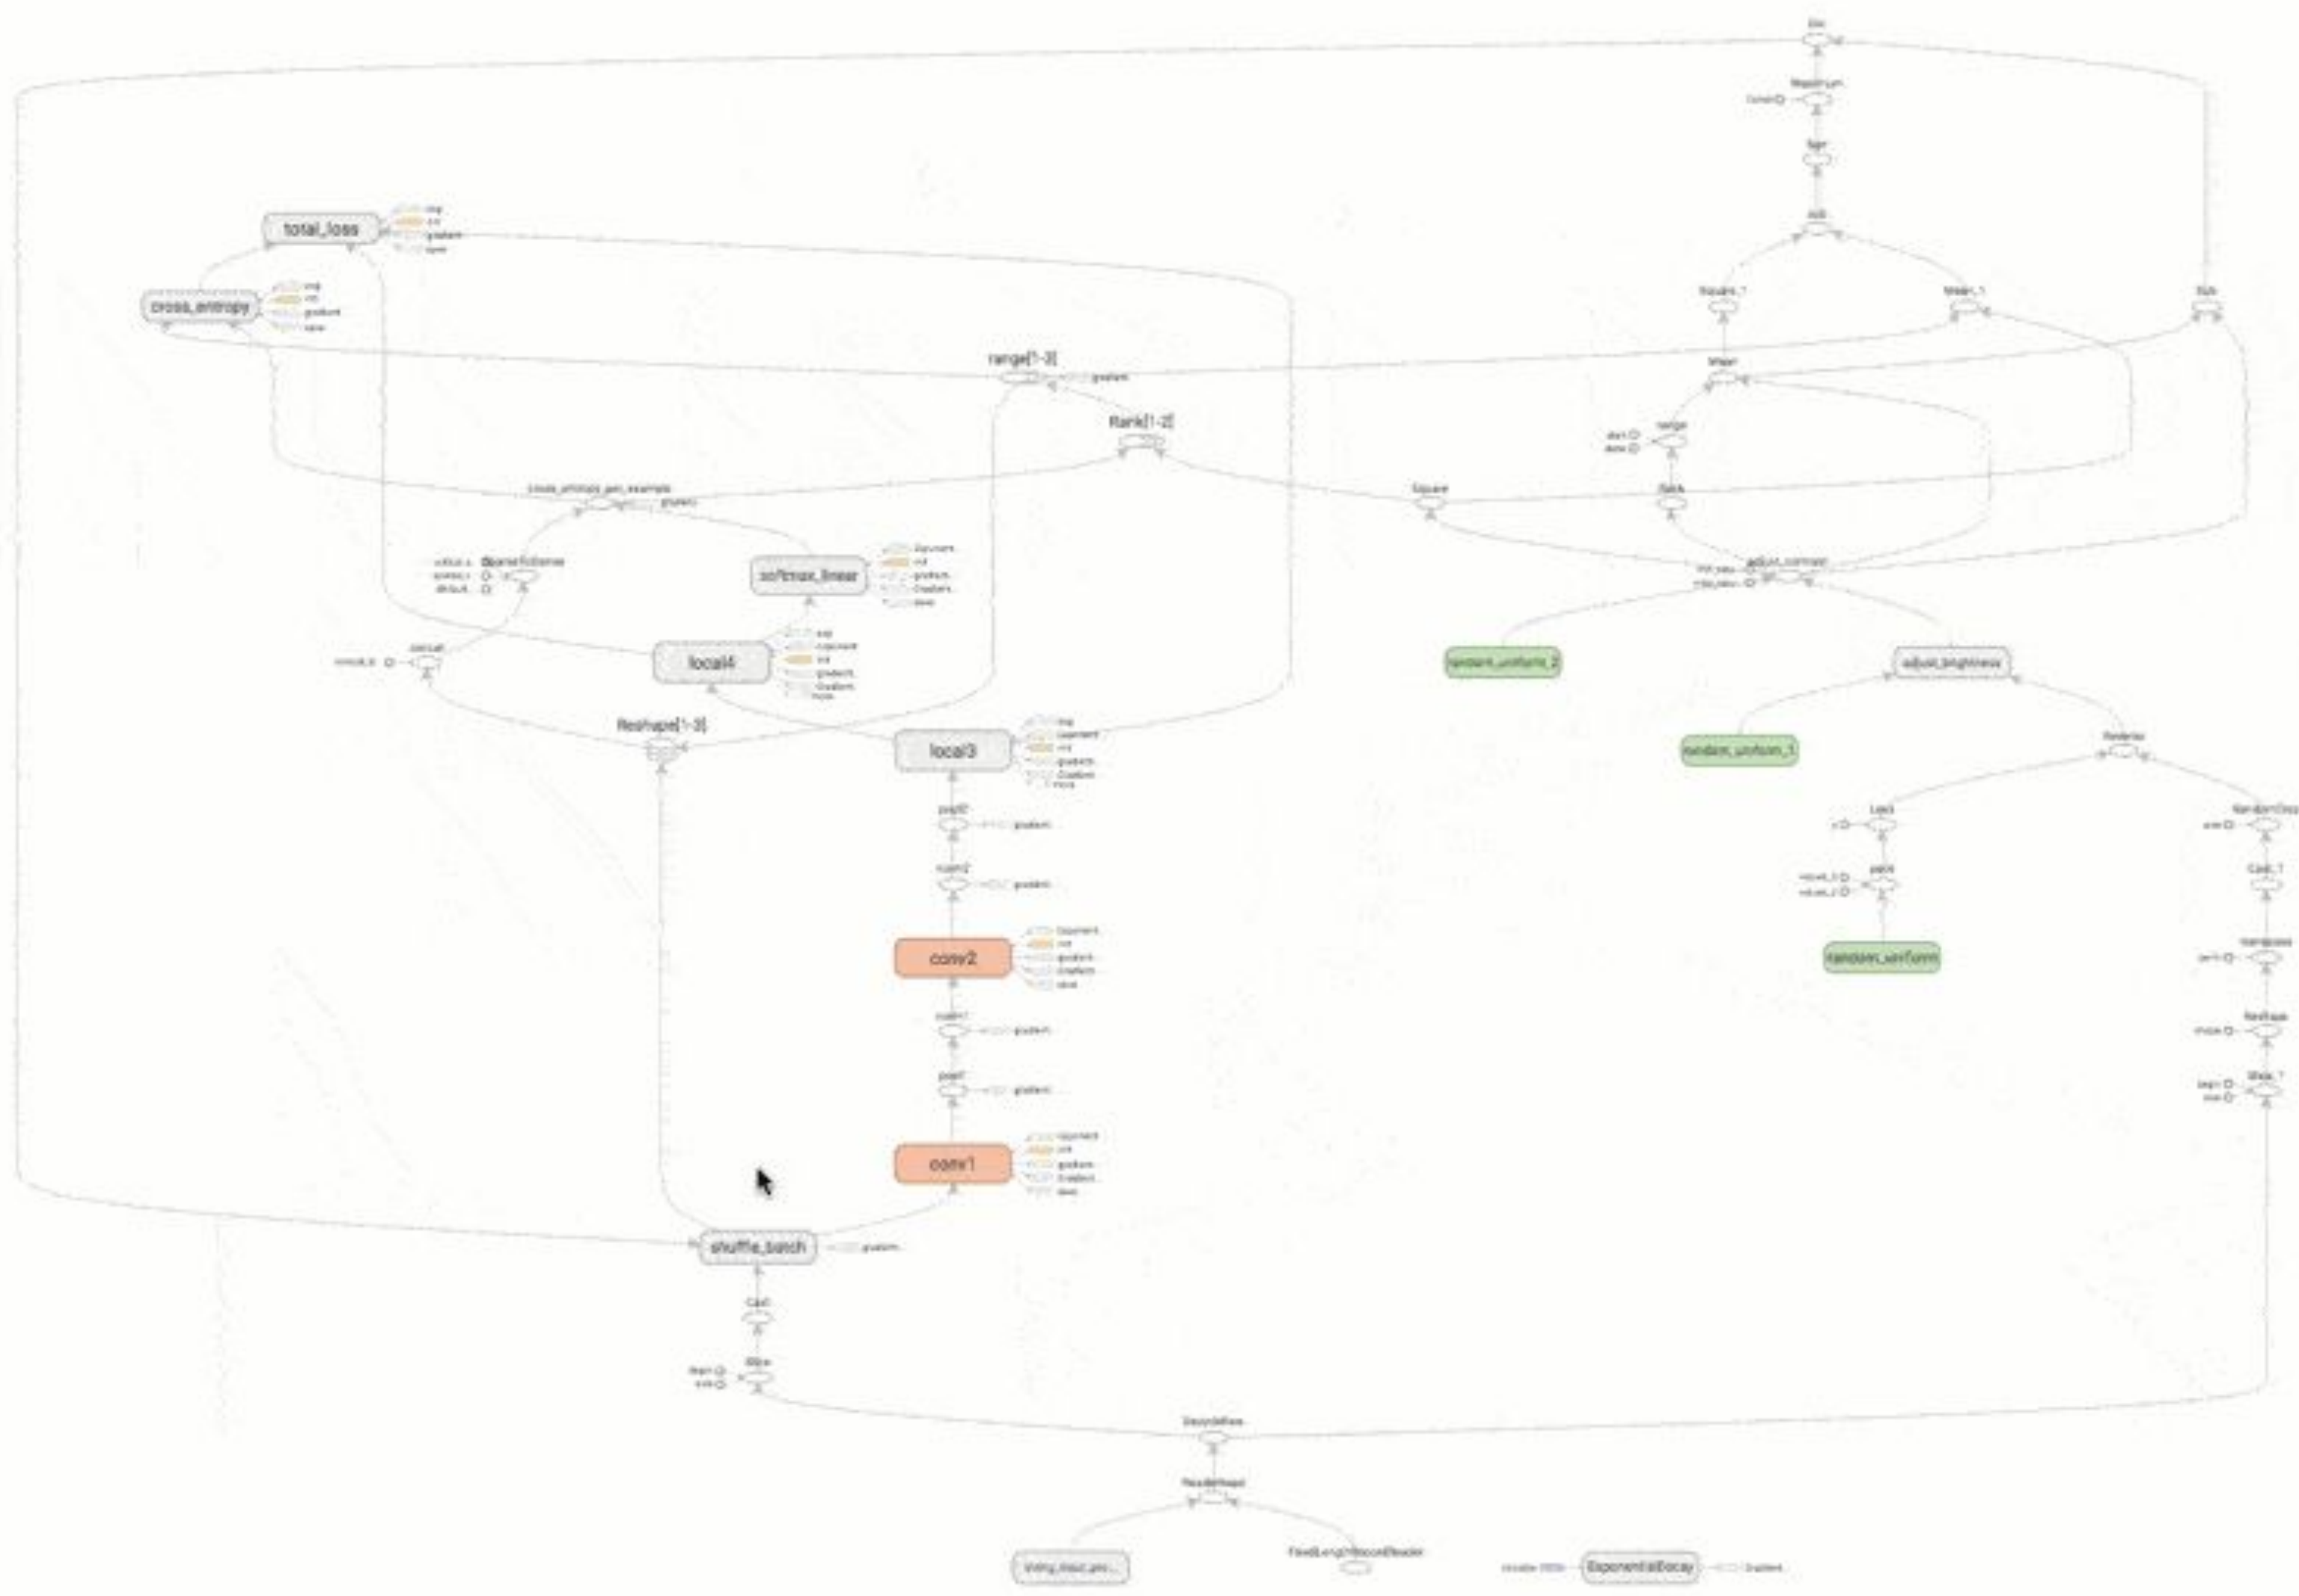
Div
Maximum
Sqrt
Add
Square_1
Mean_1
Sub
total_loss
cross_entropy
range[1-3]
gradient
Rank[1-2]
Mean
range
Rank
Square
cross_entropy_per_example
gradient
softmax_linear
adjust_contrast
random_uniform_2
adjust_brightness
concat
local4
Reshape[1-3]
local3
random_uniform_1
pool2
gradient
norm2
gradient
conv2
norm1
gradient
pool1
gradient
conv1
random_uniform
shuffle_batch
gradient
Cast
Slice
DecodeRaw
ReaderRead
FixedLengthRecordReader
ExponentialDecay
gradient